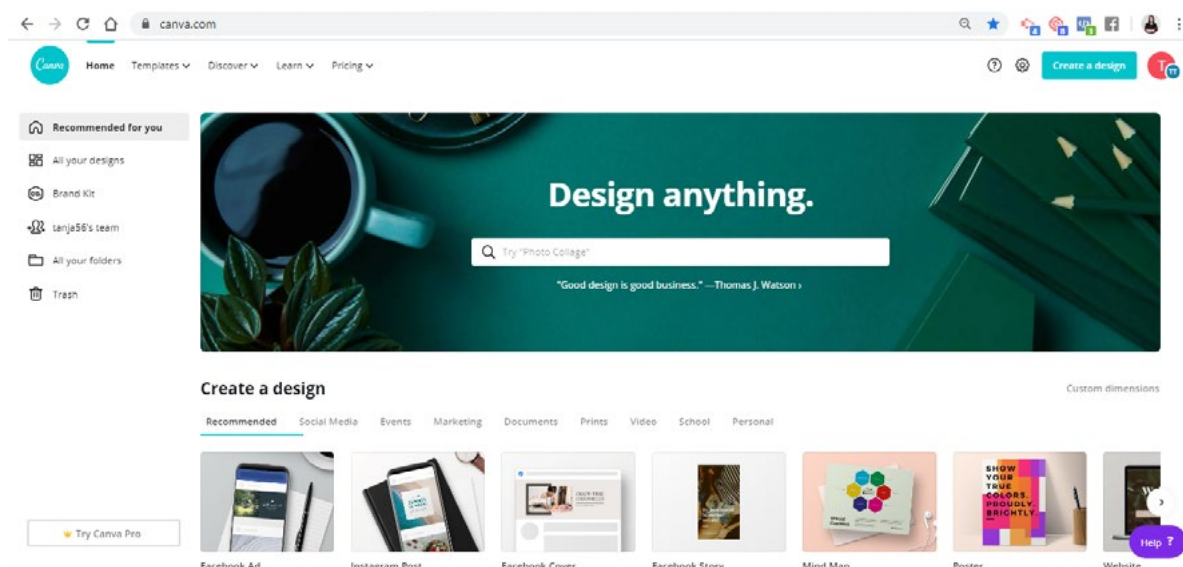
canva.com

Canva Home Templates Discover Learn Pricing

Create a design

T

Recommended for you
All your designs
Brand Kit
tanja56's team
All your folders
Trash

Design anything.

Try "Photo Collage"

"Good design is good business." —Thomas J. Watson ›

Create a design

Custom dimensions

Recommended Social Media Events Marketing Documents Prints Video School Personal

SHOW YOUR TRUE COLORS. PROUDLY. BRIGHTLY.

Try Canva Pro

Facebook Ad Instagram Post Facebook Cover Facebook Story Mind Map Poster Website

Help ?